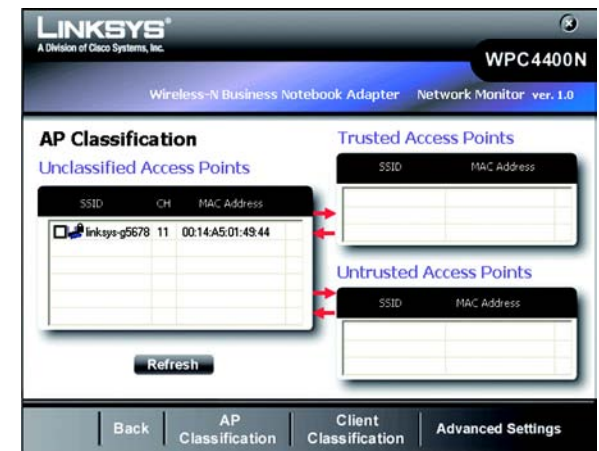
LINKSYS®
A Division of Cisco Systems, Inc.

WPC4400N

Wireless-N Business Notebook Adapter Network Monitor ver. 1.0

AP Classification

Unclassified Access Points

| SSID | CH | MAC Address |
|---|---|---|
| linksys-g5678 | 11 | 00:14:A5:01:49:44 |

Refresh

Trusted Access Points

| SSID | MAC Address |
|---|---|

Untrusted Access Points

| SSID | MAC Address |
|---|---|

Back | AP Classification | Client Classification | Advanced Settings